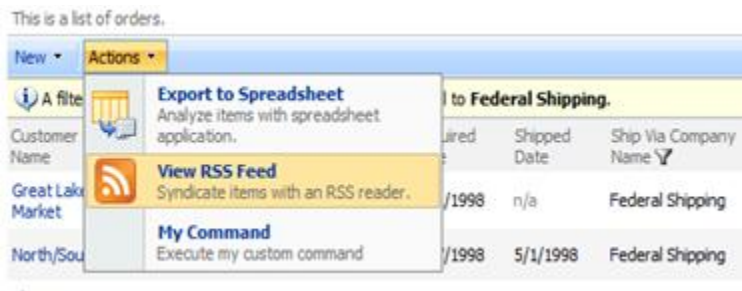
This is a list of orders.

New ▾ Actions ▾

A filte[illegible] l to Federal Shipping.

Export to Spreadsheet
Analyze items with spreadsheet application.

View RSS Feed
Syndicate items with an RSS reader.

My Command
Execute my custom command

| Customer Name | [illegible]uired | Shipped Date | Ship Via Company Name |
|---|---|---|---|
| Great Lak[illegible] Market | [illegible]/1998 | n/a | Federal Shipping |
| North/Sou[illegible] | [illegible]/1998 | 5/1/1998 | Federal Shipping |